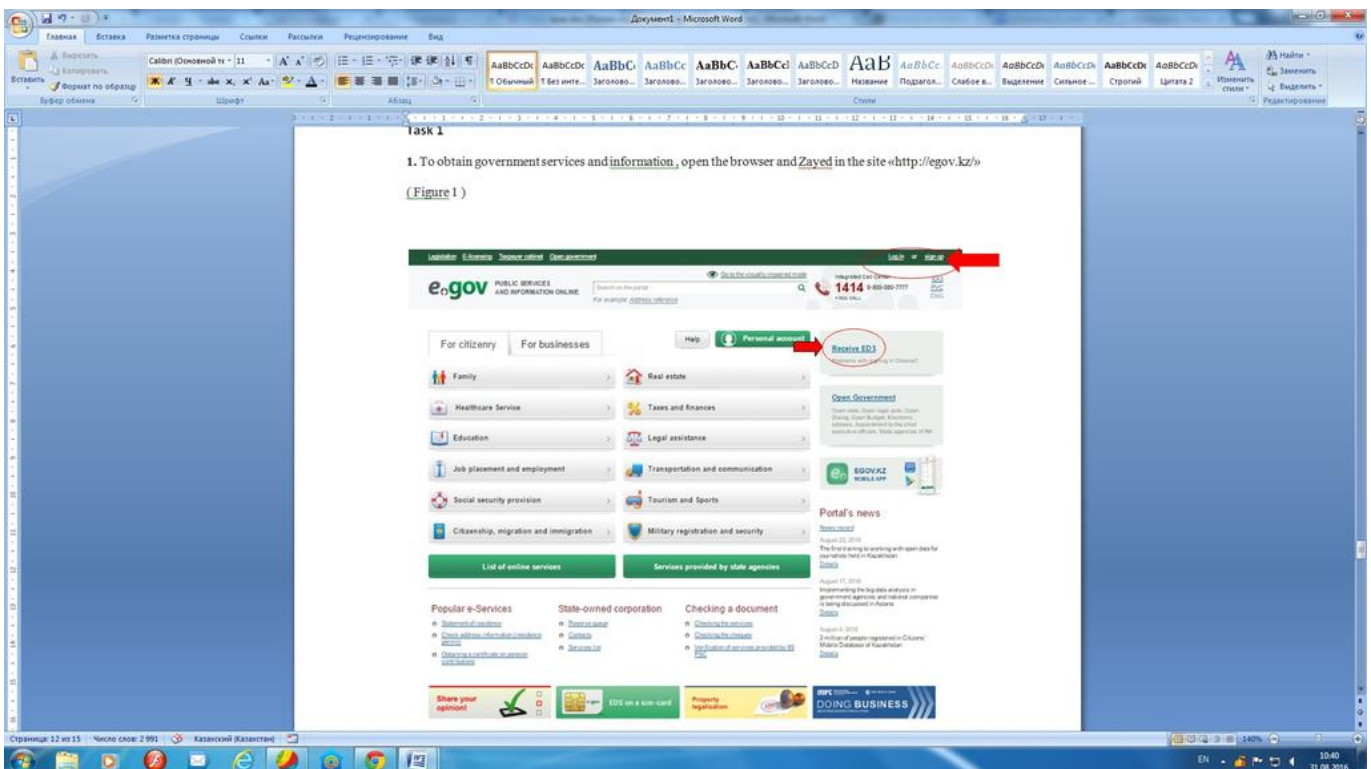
Документ1 - Microsoft Word

Главная Вставка Разметка страницы Ссылки Рассылки Рецензирование Вид

Вырезать
Копировать
Вставить
Формат по образцу
Буфер обмена

Calibri (Основной те 11
Шрифт

Абзац

AaBbCcDc AaBbCcDc AaBbC AaBbCc AaBbC AaBbCcl AaBbCcD AaB AaBbCc AaBbCcD AaBbCcD AaBbCcD AaBbCcD AaBbCcD
¶ Обычный ¶ Без инте... Заголово... Заголово... Заголово... Заголово... Заголово... Название Подзагол... Слабое в... Выделение Сильное ... Строгий Цитата 2
Стили

Изменить стили

Найти
Заменить
Выделить
Редактирование

Task 1

**1.** To obtain government services and information , open the browser and Zayed in the site «http://egov.kz/»

( Figure 1 )

Legislation E-licensing Taxpayer cabinet Open government

Log in or sign up

Go to the visually impaired mode

egov PUBLIC SERVICES AND INFORMATION ONLINE

Search on the portal

For example: Address reference

Integrated Call Center
1414 8-800-080-7777
FREE CALL

For citizenry For businesses

Help Personal account

Receive EDS

Family
Real estate
Healthcare Service
Taxes and finances
Education
Legal assistance
Job placement and employment
Transportation and communication
Social security provision
Tourism and Sports
Citizenship, migration and immigration
Military registration and security

Open Government

EGOV.KZ MOBILE APP

List of online services
Services provided by state agencies

Portal's news

News record

August 22, 2016
The first training to working with open data for journalists held in Kazakhstan
Details

August 17, 2016
Implementing the big data analysis in government agencies and national companies is being discussed in Astana
Details

August 4, 2016
2 million of people registered in Citizens' Mobile Database of Kazakhstan
Details

Popular e-Services
Statement of residence
Check address information (residence permit)
Obtaining a certificate on pension contributions

State-owned corporation
Reserve queue
Contacts
Services list

Checking a document
Checking the services
Checking the cheques
Verification of services provided by SC PSC

Share your opinion!
EDS on a sim-card
Property legalization
DOING BUSINESS

Страница: 12 из 15 Число слов: 2 991 Казахский (Казахстан)

140%

EN 10:40 31.08.2016